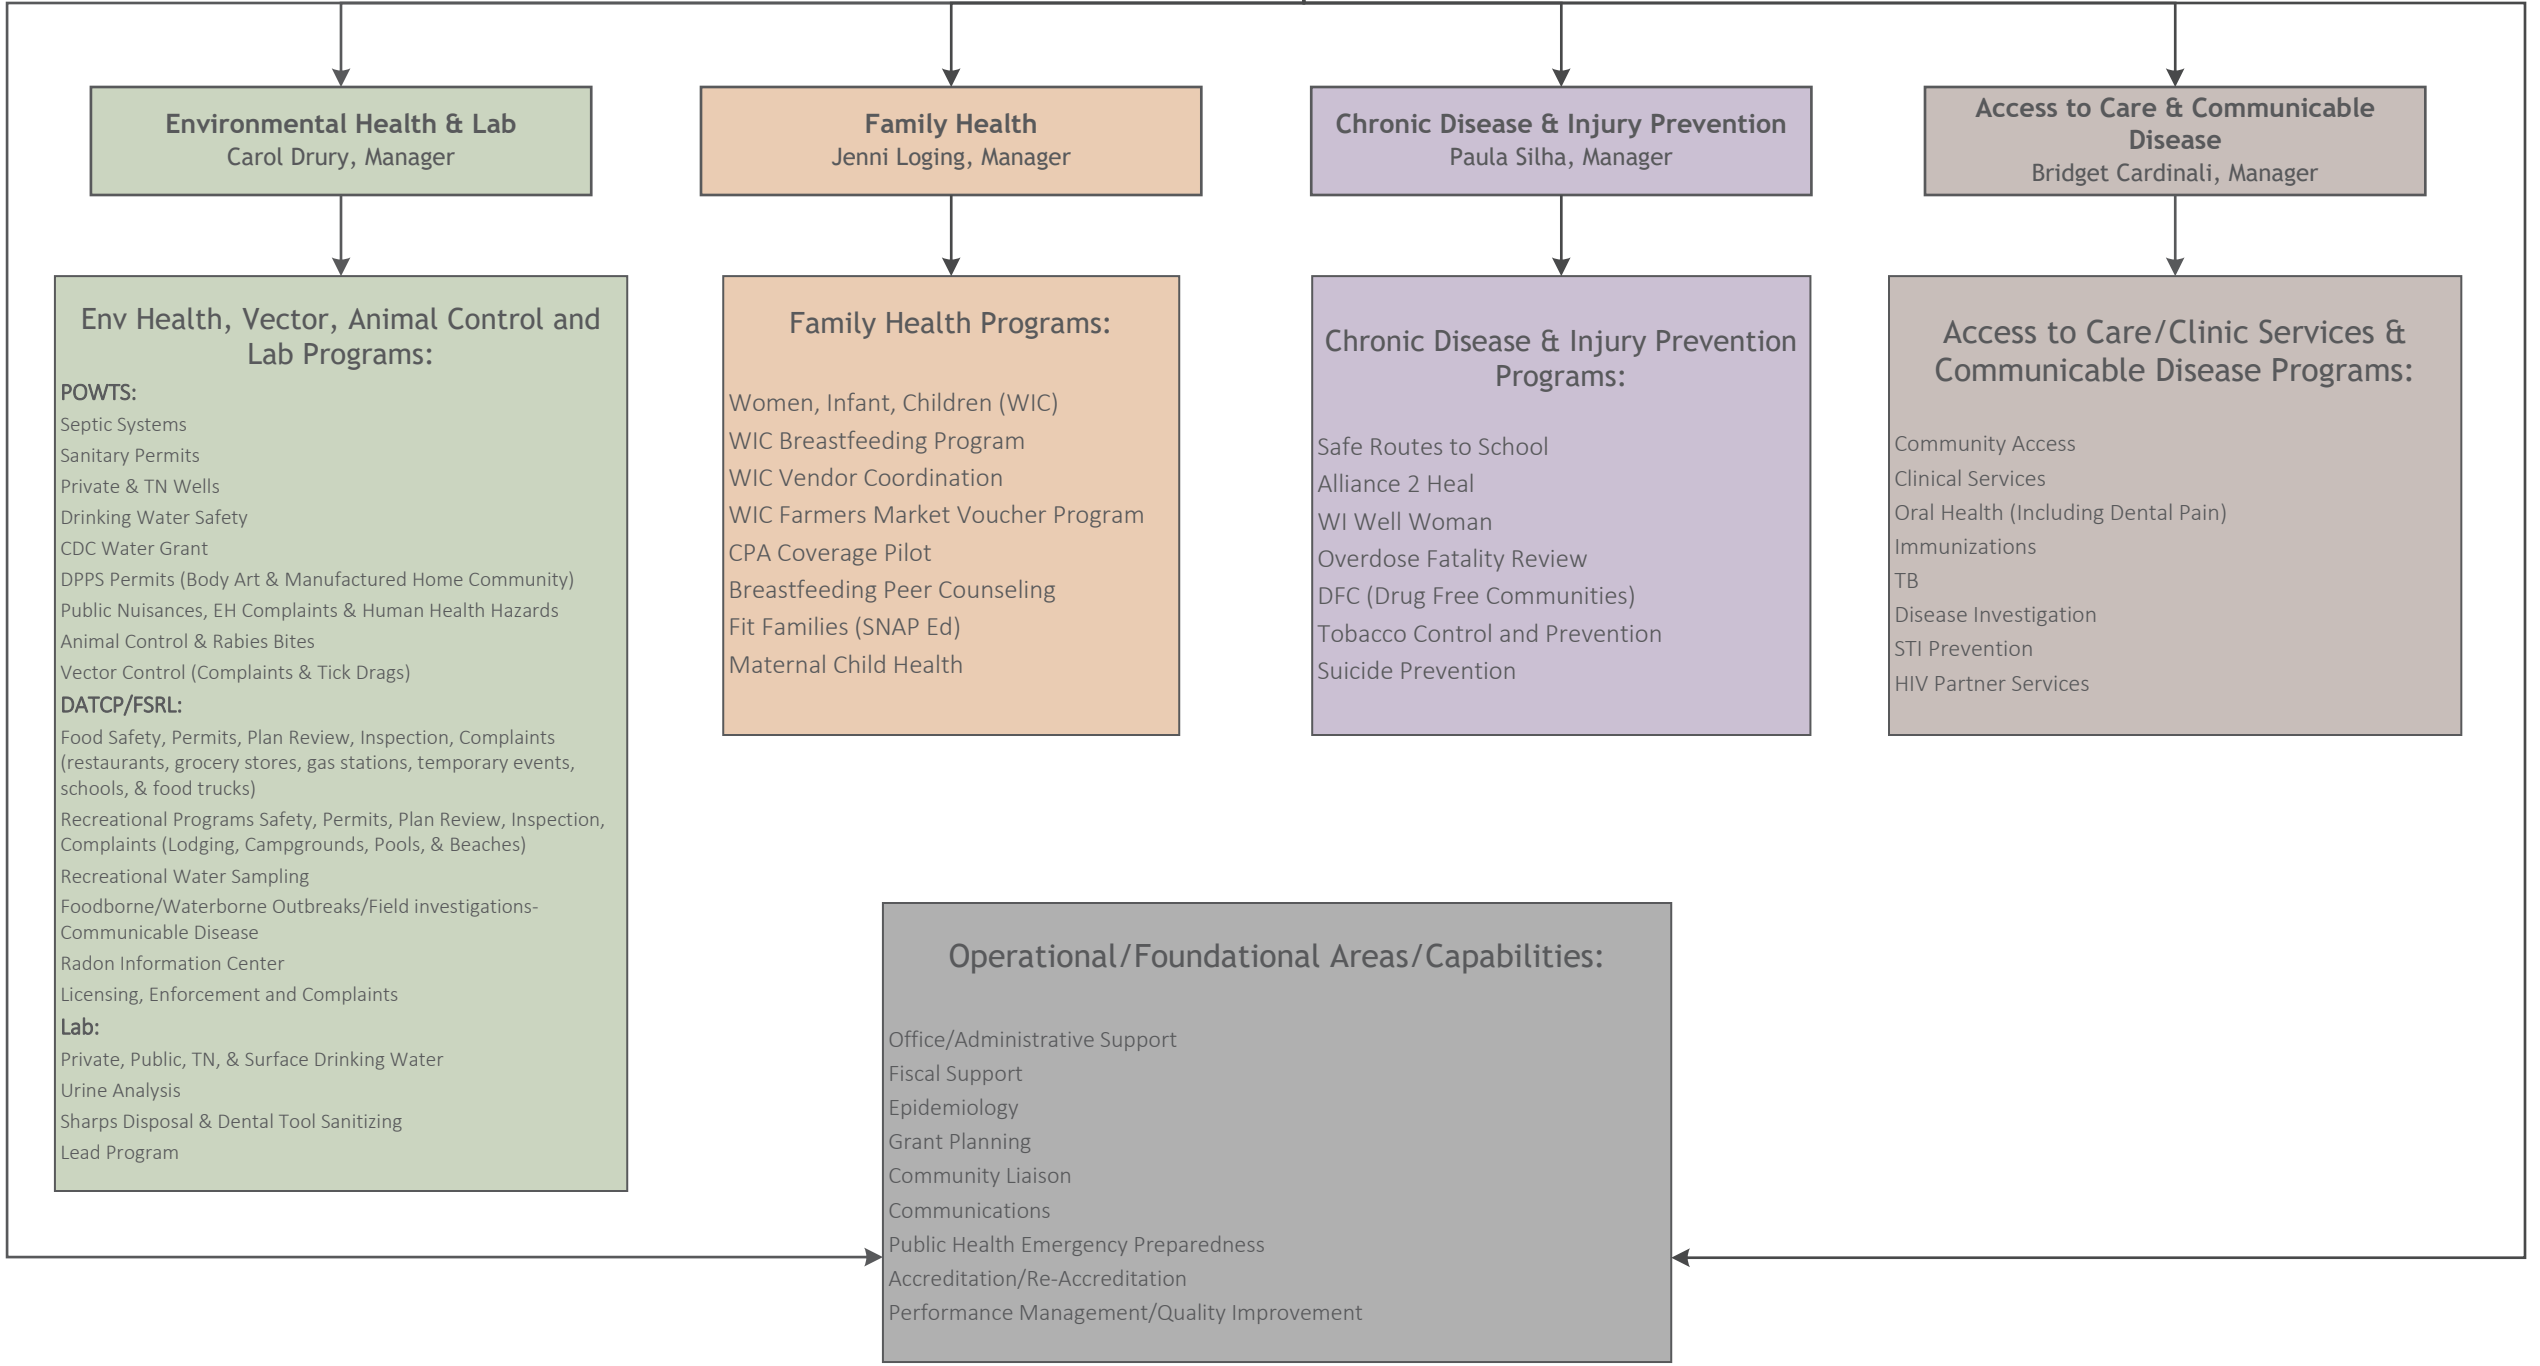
Environmental Health & Lab
Carol Drury, Manager

Family Health
Jenni Loging, Manager

Chronic Disease & Injury Prevention
Paula Silha, Manager

Access to Care & Communicable Disease
Bridget Cardinali, Manager

Env Health, Vector, Animal Control and Lab Programs:

POWTS:
Septic Systems
Sanitary Permits
Private & TN Wells
Drinking Water Safety
CDC Water Grant
DPPS Permits (Body Art & Manufactured Home Community)
Public Nuisances, EH Complaints & Human Health Hazards
Animal Control & Rabies Bites
Vector Control (Complaints & Tick Drags)
DATCP/FSRL:
Food Safety, Permits, Plan Review, Inspection, Complaints (restaurants, grocery stores, gas stations, temporary events, schools, & food trucks)
Recreational Programs Safety, Permits, Plan Review, Inspection, Complaints (Lodging, Campgrounds, Pools, & Beaches)
Recreational Water Sampling
Foodborne/Waterborne Outbreaks/Field investigations-Communicable Disease
Radon Information Center
Licensing, Enforcement and Complaints
Lab:
Private, Public, TN, & Surface Drinking Water
Urine Analysis
Sharps Disposal & Dental Tool Sanitizing
Lead Program

Family Health Programs:

Women, Infant, Children (WIC)
WIC Breastfeeding Program
WIC Vendor Coordination
WIC Farmers Market Voucher Program
CPA Coverage Pilot
Breastfeeding Peer Counseling
Fit Families (SNAP Ed)
Maternal Child Health

Chronic Disease & Injury Prevention Programs:

Safe Routes to School
Alliance 2 Heal
WI Well Woman
Overdose Fatality Review
DFC (Drug Free Communities)
Tobacco Control and Prevention
Suicide Prevention

Access to Care/Clinic Services & Communicable Disease Programs:

Community Access
Clinical Services
Oral Health (Including Dental Pain)
Immunizations
TB
Disease Investigation
STI Prevention
HIV Partner Services

Operational/Foundational Areas/Capabilities:

Office/Administrative Support
Fiscal Support
Epidemiology
Grant Planning
Community Liaison
Communications
Public Health Emergency Preparedness
Accreditation/Re-Accreditation
Performance Management/Quality Improvement